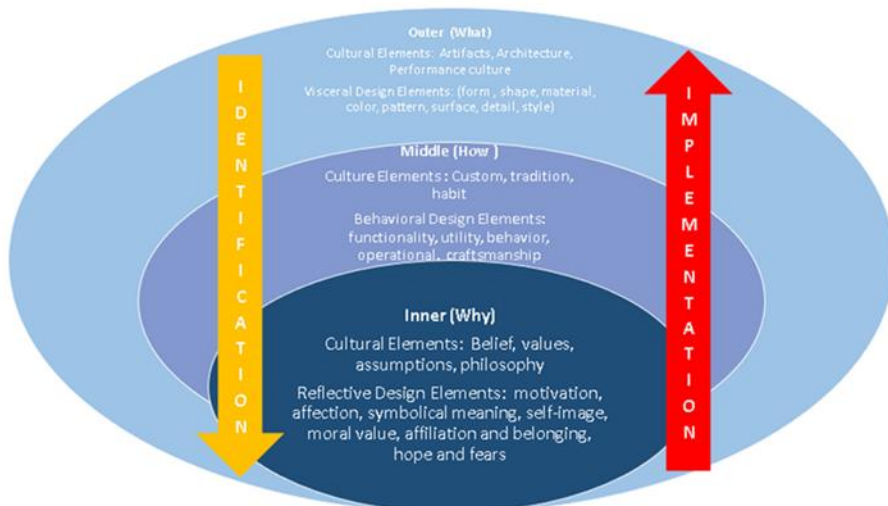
Outer (What)
Cultural Elements: Artifacts, Architecture, Performance culture
Visceral Design Elements: (form, shape, material, color, pattern, surface, detail, style)

IDENTIFICATION

IMPLEMENTATION

Middle (How)
Culture Elements: Custom, tradition, habit
Behavioral Design Elements: functionality, utility, behavior, operational, craftsmanship

Inner (Why)
Cultural Elements: Belief, values, assumptions, philosophy
Reflective Design Elements: motivation, affection, symbolical meaning, self-image, moral value, affiliation and belonging, hope and fears